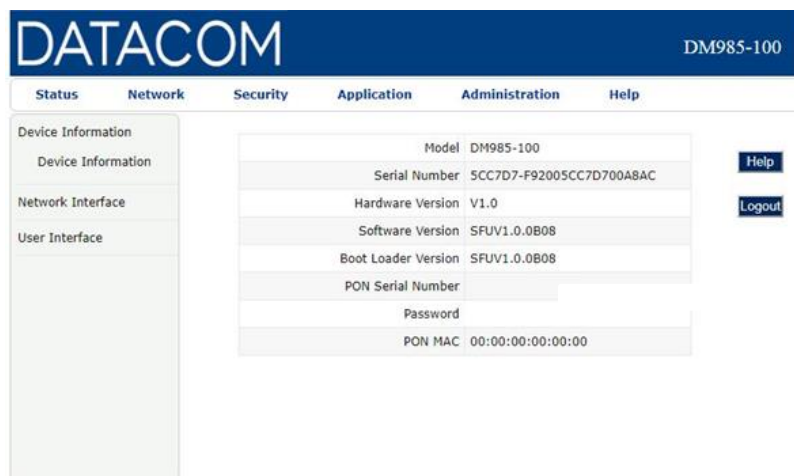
DATACOM

DM985-100

Status Network Security Application Administration Help

Device Information

Device Information

Network Interface

User Interface

| | |
|---|---|
| Model | DM985-100 |
| Serial Number | 5CC7D7-F92005CC7D700A8AC |
| Hardware Version | V1.0 |
| Software Version | SFUV1.0.0B08 |
| Boot Loader Version | SFUV1.0.0B08 |
| PON Serial Number | |
| Password | |
| PON MAC | 00:00:00:00:00:00 |

Help

Logout